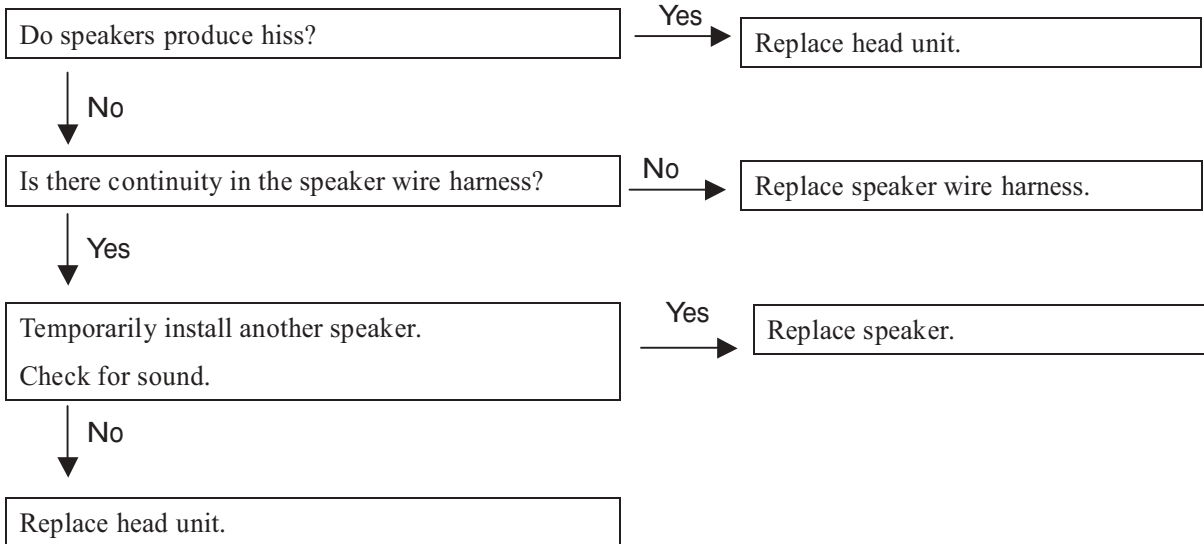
Do speakers produce hiss?

Yes

Replace head unit.

No

Is there continuity in the speaker wire harness?

No

Replace speaker wire harness.

Yes

Temporarily install another speaker.

Check for sound.

Yes

Replace speaker.

No

Replace head unit.